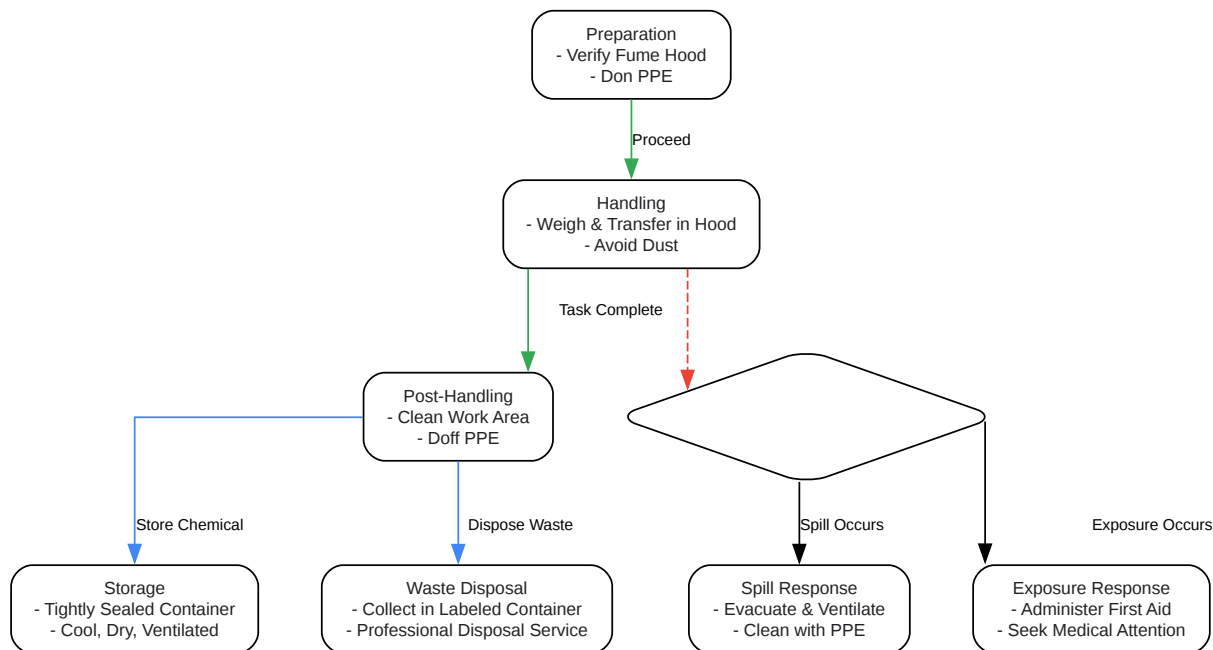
Preparation
- Verify Fume Hood
- Don PPE

Proceed

Handling
- Weigh & Transfer in Hood
- Avoid Dust

Task Complete

Post-Handling
- Clean Work Area
- Doff PPE

Store Chemical

Dispose Waste

Spill Occurs

Exposure Occurs

Storage
- Tightly Sealed Container
- Cool, Dry, Ventilated

Waste Disposal
- Collect in Labeled Container
- Professional Disposal Service

Spill Response
- Evacuate & Ventilate
- Clean with PPE

Exposure Response
- Administer First Aid
- Seek Medical Attention